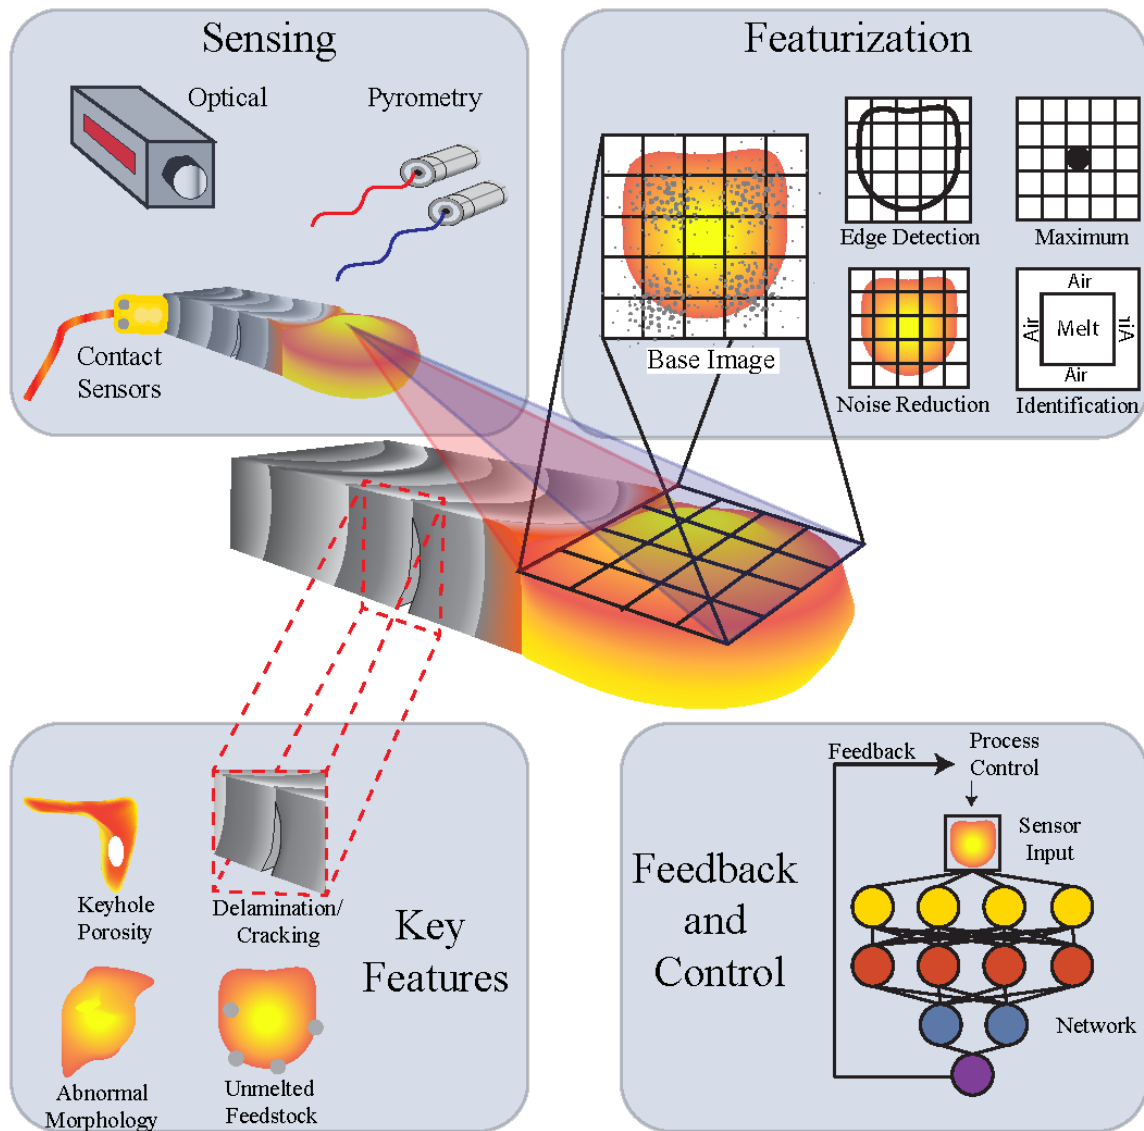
Sensing

Optical

Pyrometry

Contact Sensors

Featurization

Base Image

Edge Detection

Maximum

Noise Reduction

Air

Air

Melt

Air

Air

Identification

Keyhole Porosity

Delamination/ Cracking

Key Features

Abnormal Morphology

Unmelted Feedstock

Feedback

Process Control

Sensor Input

Feedback and Control

Network